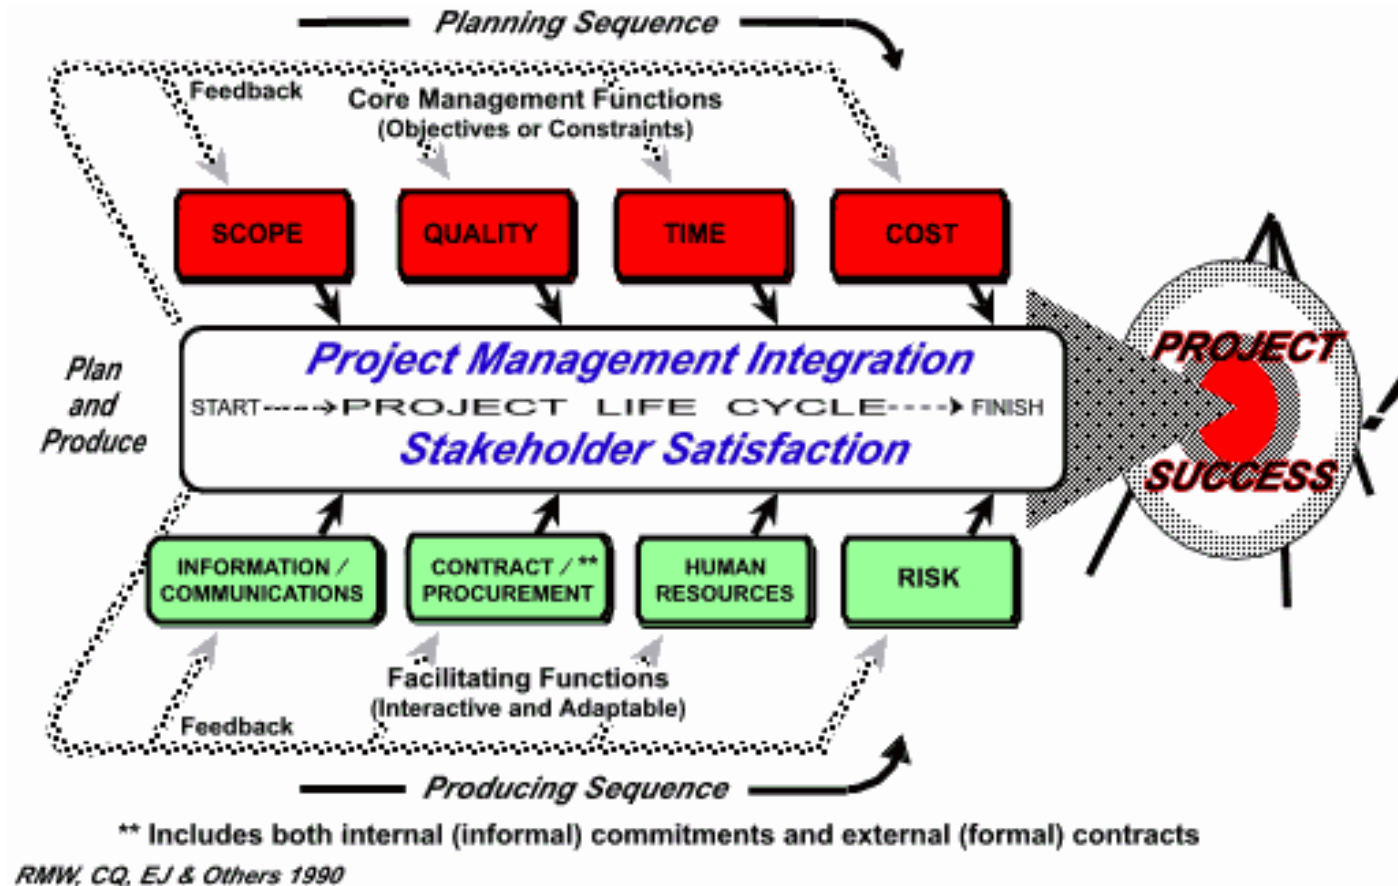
Planning Sequence

Feedback

Core Management Functions
(Objectives or Constraints)

SCOPE

QUALITY

TIME

COST

Plan and Produce

Project Management Integration

START - - - -> PROJECT LIFE CYCLE - - - -> FINISH

Stakeholder Satisfaction

PROJECT SUCCESS

INFORMATION / COMMUNICATIONS

CONTRACT / ** PROCUREMENT

HUMAN RESOURCES

RISK

Facilitating Functions
(Interactive and Adaptable)

Feedback

Producing Sequence

** Includes both internal (informal) commitments and external (formal) contracts

RMW, CQ, EJ & Others 1990